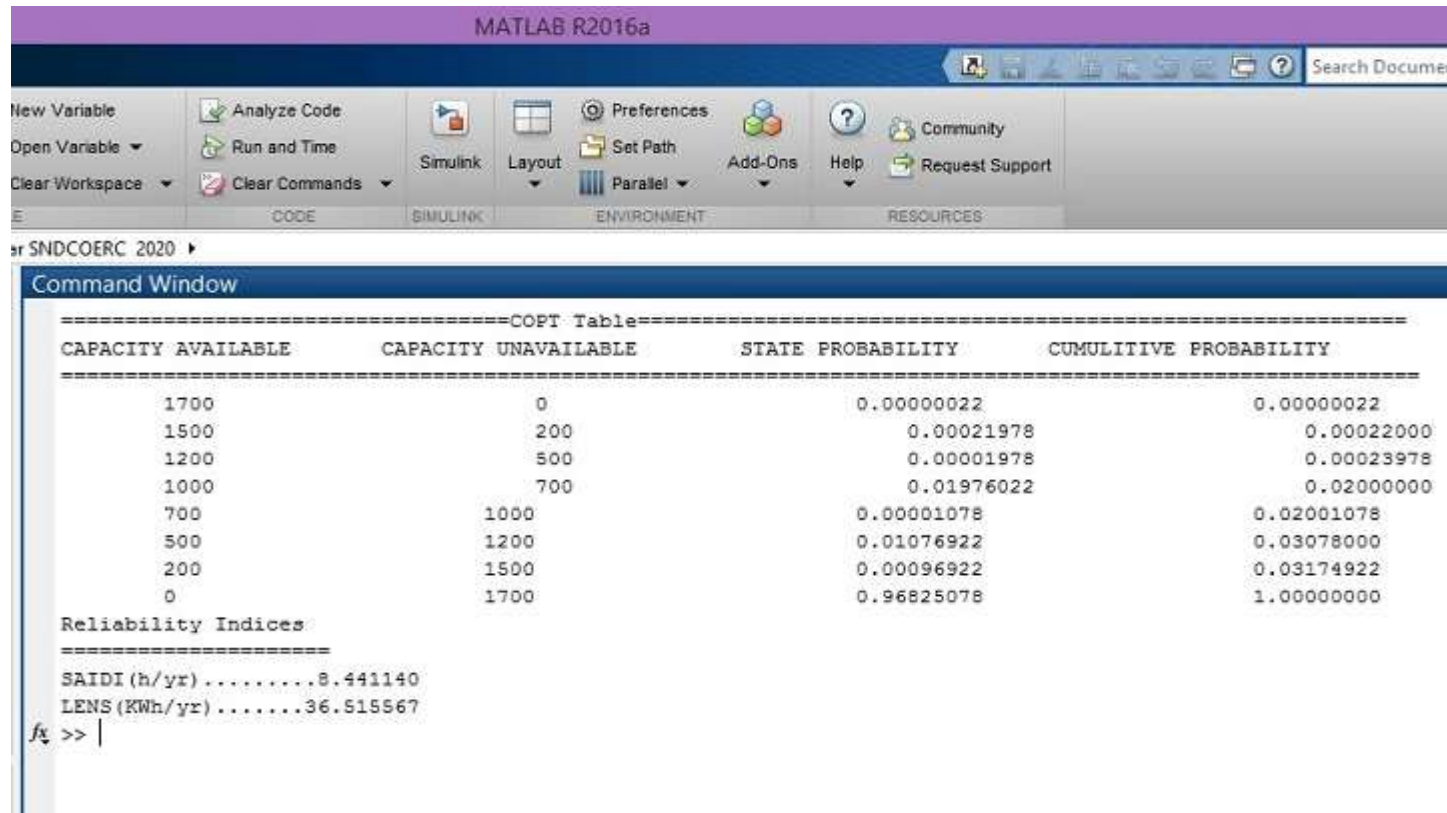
MATLAB R2016a

Search Docume

New Variable
Open Variable
Clear Workspace
E

Analyze Code
Run and Time
Clear Commands
CODE

Simulink
SIMULINK

Layout
Preferences
Set Path
Parallel
Add-Ons
ENVIRONMENT

Help
Community
Request Support
RESOURCES

er SNDCOERC 2020 ▸

Command Window

===================================COPT Table===================================

| CAPACITY AVAILABLE | CAPACITY UNAVAILABLE | STATE PROBABILITY | CUMULITIVE PROBABILITY |
|---|---|---|---|
| 1700 | 0 | 0.00000022 | 0.00000022 |
| 1500 | 200 | 0.00021978 | 0.00022000 |
| 1200 | 500 | 0.00001978 | 0.00023978 |
| 1000 | 700 | 0.01976022 | 0.02000000 |
| 700 | 1000 | 0.00001078 | 0.02001078 |
| 500 | 1200 | 0.01076922 | 0.03078000 |
| 200 | 1500 | 0.00096922 | 0.03174922 |
| 0 | 1700 | 0.96825078 | 1.00000000 |

Reliability Indices
=====================
SAIDI(h/yr).........8.441140
LENS(KWh/yr).......36.515567
fx >>